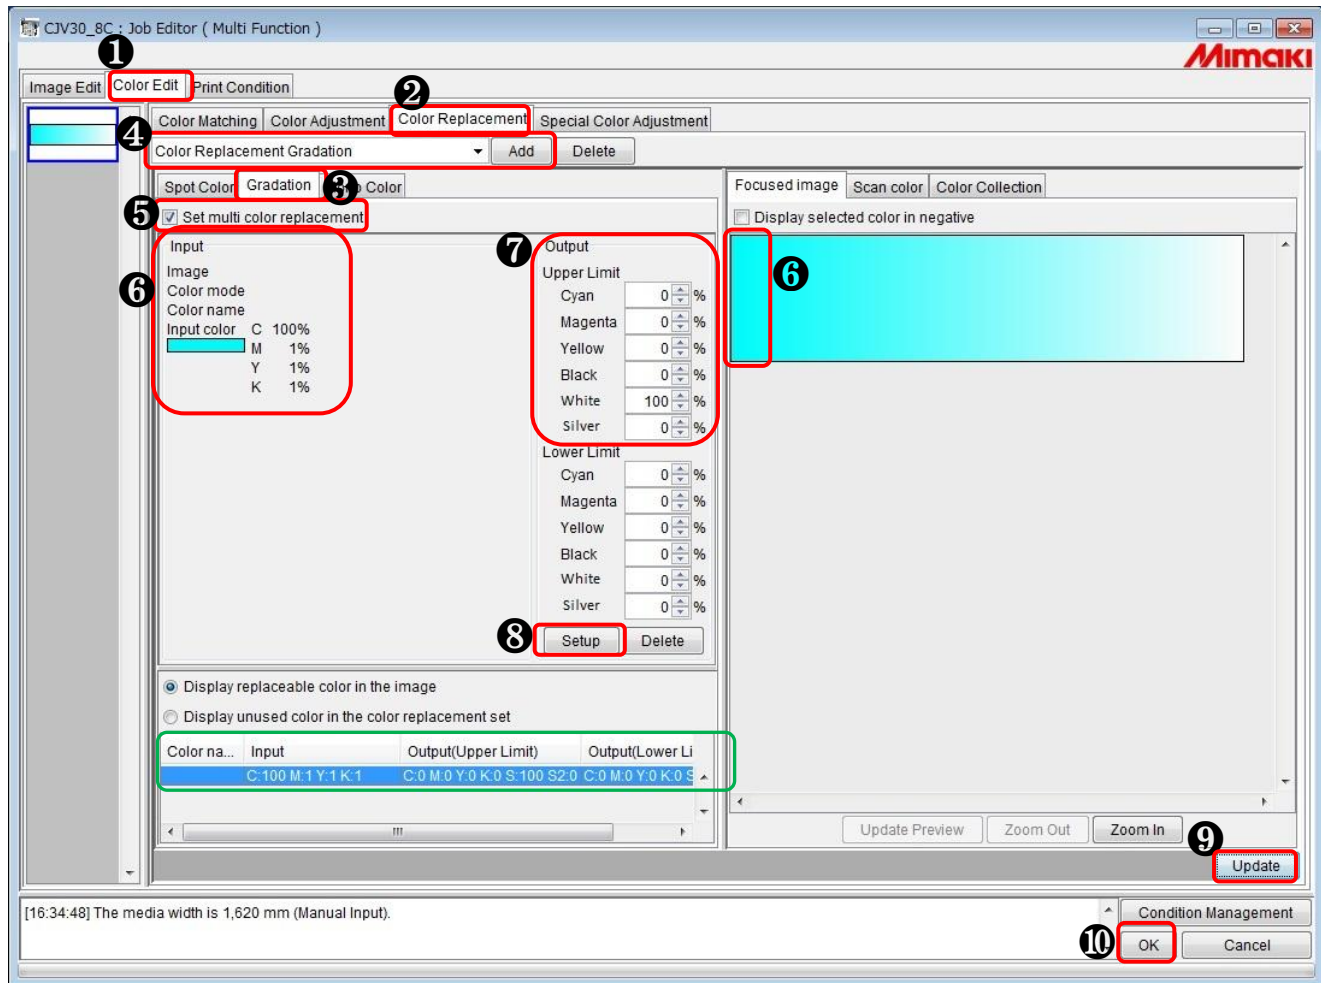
CJV30_8C : Job Editor ( Multi Function )

Mimaki

❶

Image Edit | Color Edit | Print Condition

❷

Color Matching | Color Adjustment | Color Replacement | Special Color Adjustment

❹

Color Replacement Gradation | Add | Delete

Spot Color | Gradation | ❸ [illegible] Color

❺ Set multi color replacement

Input
Image
Color mode
Color name
Input color C 100%
M 1%
Y 1%
K 1%

❻

❼ Output
Upper Limit
Cyan 0 %
Magenta 0 %
Yellow 0 %
Black 0 %
White 100 %
Silver 0 %
Lower Limit
Cyan 0 %
Magenta 0 %
Yellow 0 %
Black 0 %
White 0 %
Silver 0 %

❽ Setup | Delete

Display replaceable color in the image
Display unused color in the color replacement set

| Color na... | Input | Output(Upper Limit) | Output(Lower Li |
|---|---|---|---|
| | C:100 M:1 Y:1 K:1 | C:0 M:0 Y:0 K:0 S:100 S2:0 | C:0 M:0 Y:0 K:0 S |

Focused image | Scan color | Color Collection

Display selected color in negative

❻

Update Preview | Zoom Out | Zoom In

❾ Update

[16:34:48] The media width is 1,620 mm (Manual Input).

Condition Management

❿ OK | Cancel